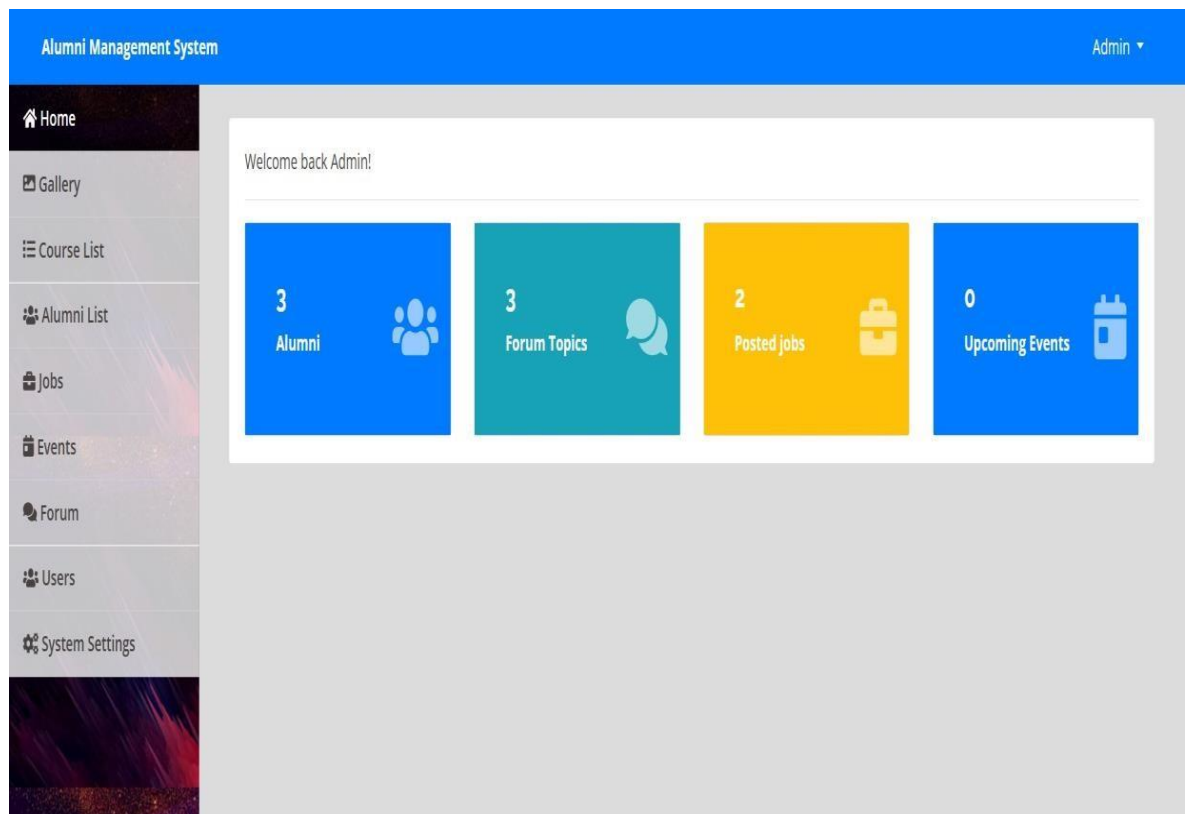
Alumni Management System

Admin ▾

Home

Gallery

Course List

Alumni List

Jobs

Events

Forum

Users

System Settings

Welcome back Admin!

3
Alumni

3
Forum Topics

2
Posted jobs

0
Upcoming Events